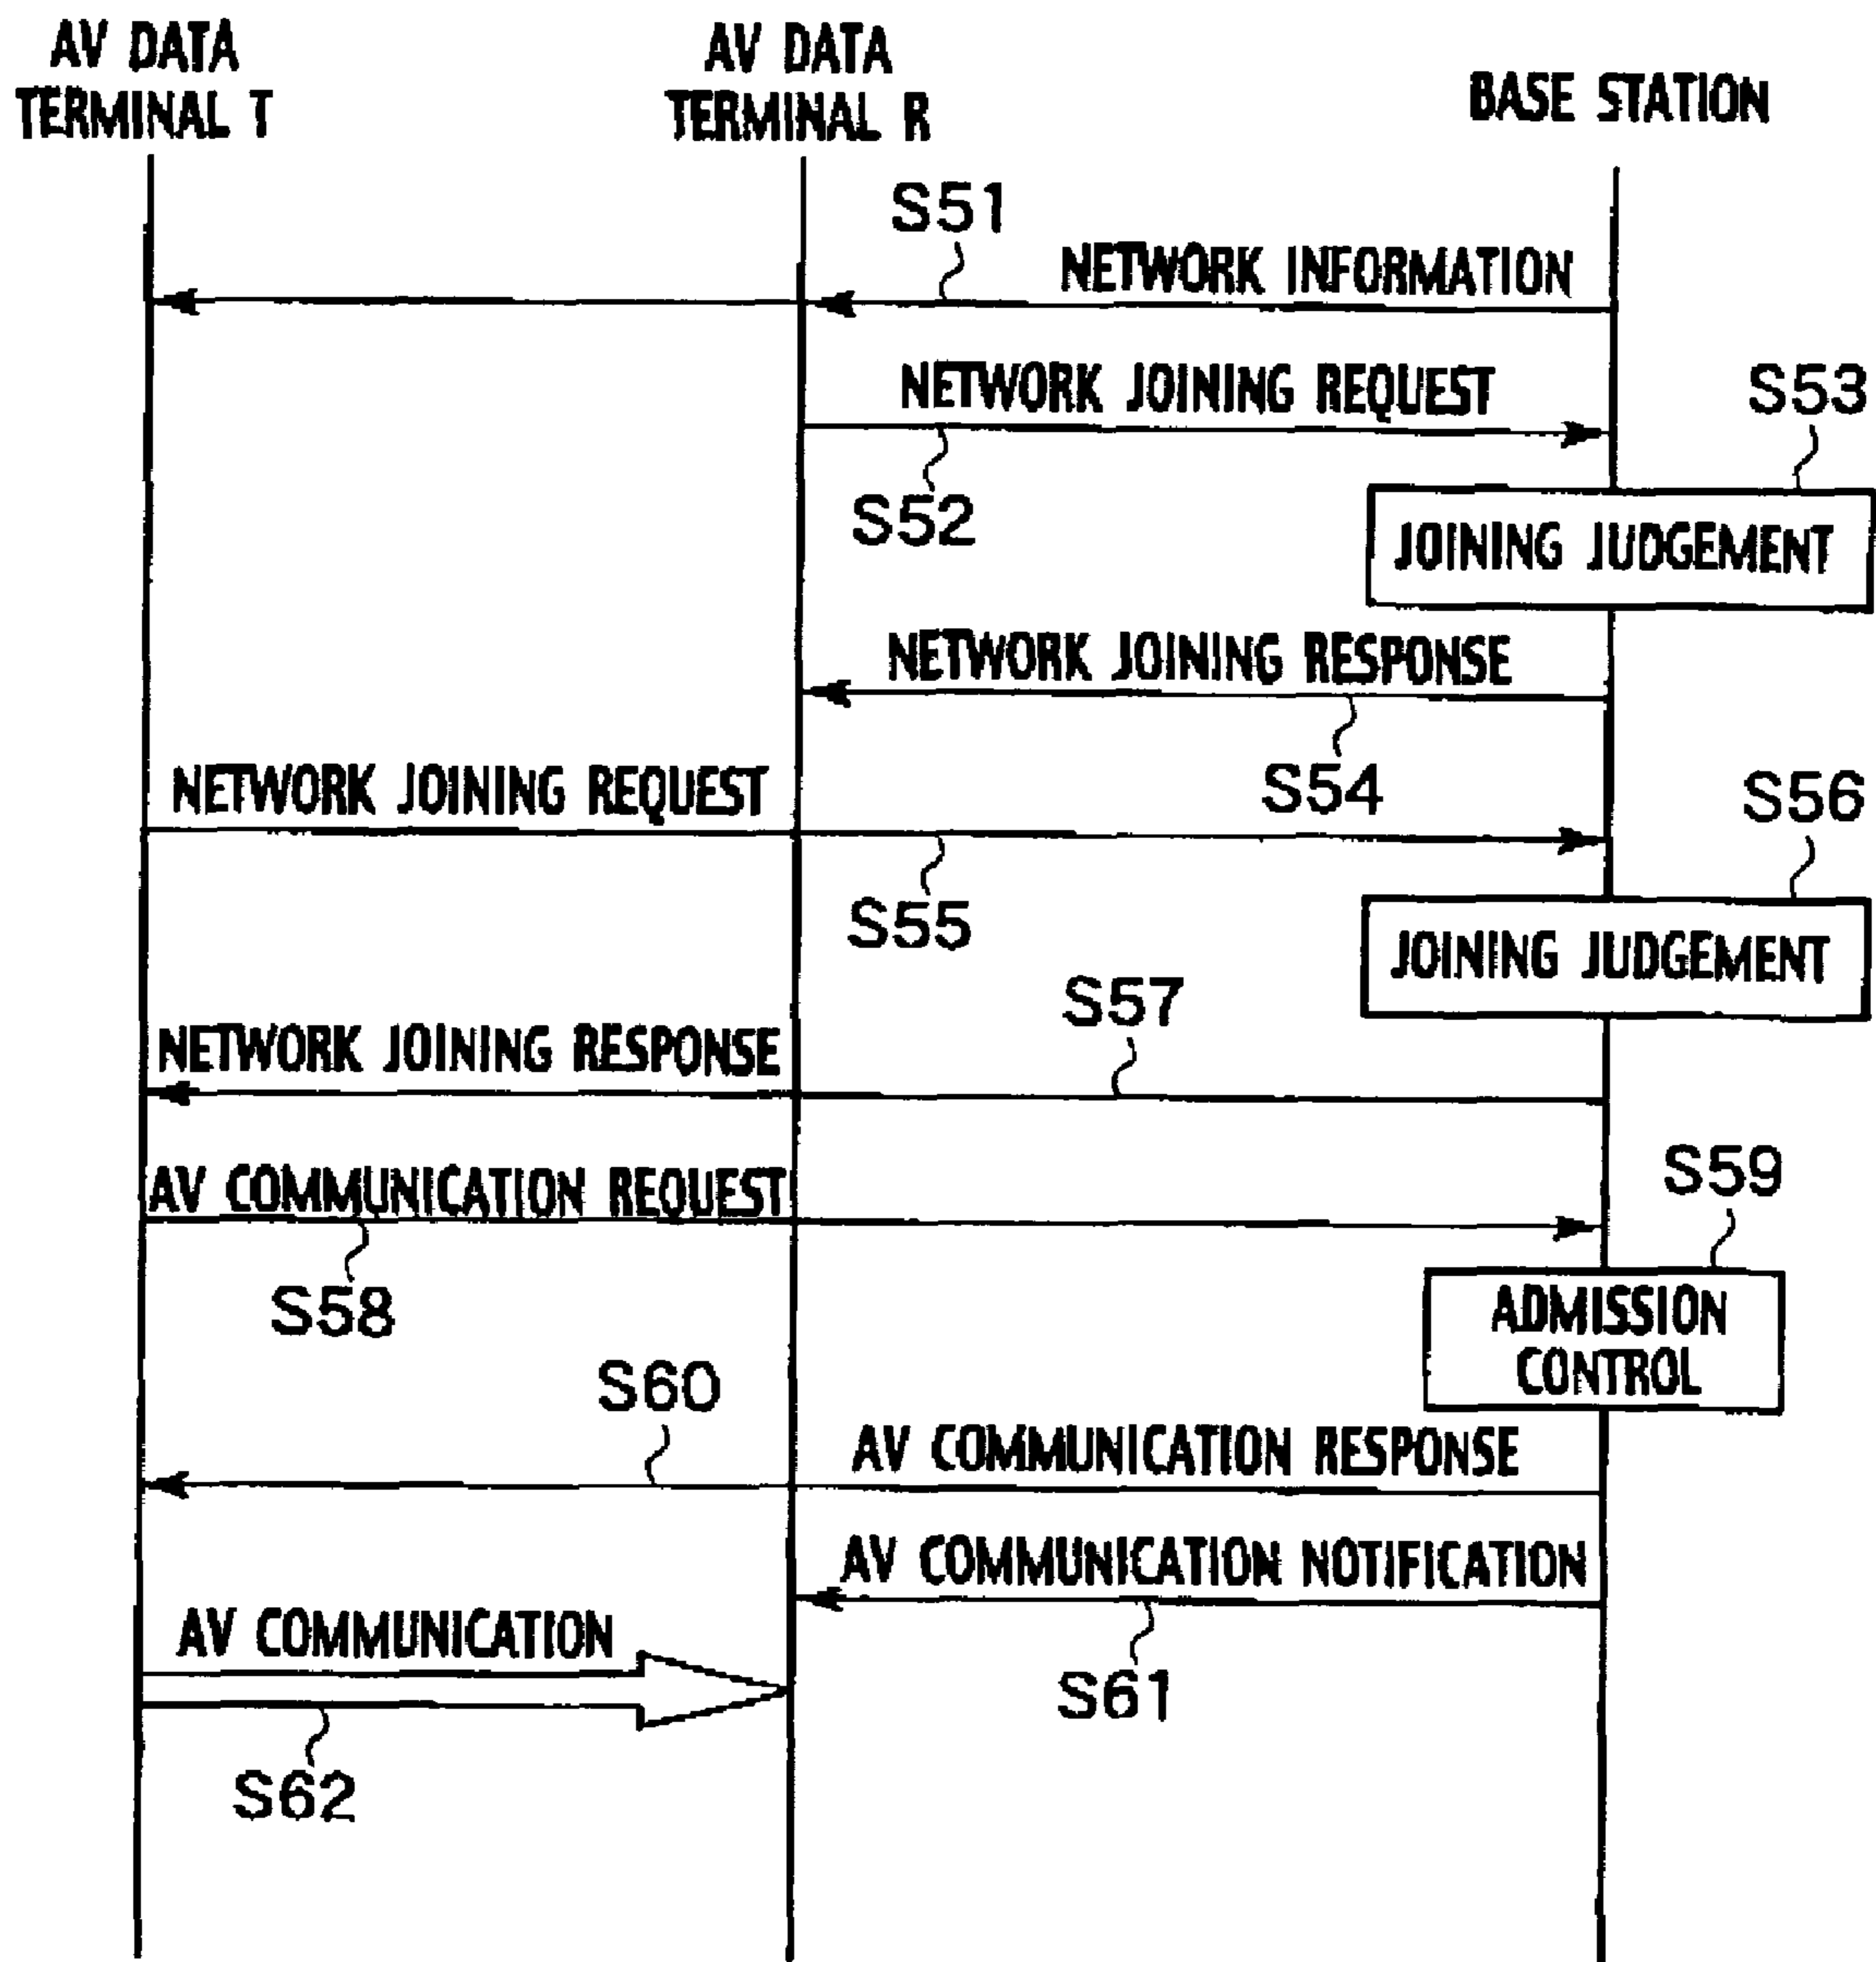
AV DATA TERMINAL T

AV DATA TERMINAL R

BASE STATION

S51

NETWORK INFORMATION

NETWORK JOINING REQUEST

S53

S52

JOINING JUDGEMENT

NETWORK JOINING RESPONSE

S54

NETWORK JOINING REQUEST

S56

S55

JOINING JUDGEMENT

S57

NETWORK JOINING RESPONSE

AV COMMUNICATION REQUEST

S59

S58

ADMISSION CONTROL

S60

AV COMMUNICATION RESPONSE

AV COMMUNICATION NOTIFICATION

AV COMMUNICATION

S61

S62